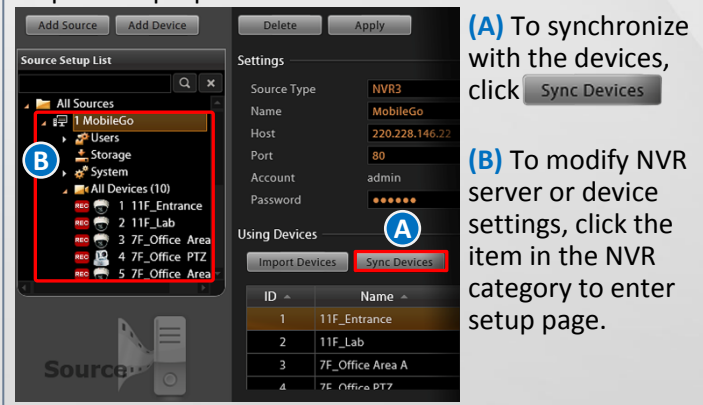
Add Source
Add Device
Source Setup List
All Sources
1 MobileGo
Users
Storage
System
All Devices (10)
REC 1 11F_Entrance
REC 2 11F_Lab
REC 3 7F_Office Area
REC 4 7F_Office PTZ
REC 5 7F_Office Area
B
Source

Delete
Apply
Settings
Source Type NVR3
Name MobileGo
Host 220.228.146.22
Port 80
Account admin
Password ●●●●●●
Using Devices
A
Import Devices
Sync Devices

| ID | Name |
|---|---|
| 1 | 11F_Entrance |
| 2 | 11F_Lab |
| 3 | 7F_Office Area A |
| 4 | 7F_Office PTZ |

**(A)** To synchronize with the devices, click Sync Devices

**(B)** To modify NVR server or device settings, click the item in the NVR category to enter setup page.